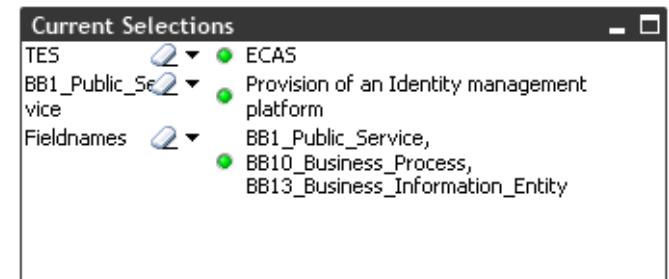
Current Selections

| | |
|---|---|
| TES | ECAS |
| BB1_Public_Se vice | Provision of an Identity management platform |
| Fieldnames | BB1_Public_Service, BB10_Business_Process, BB13_Business_Information_Entity |